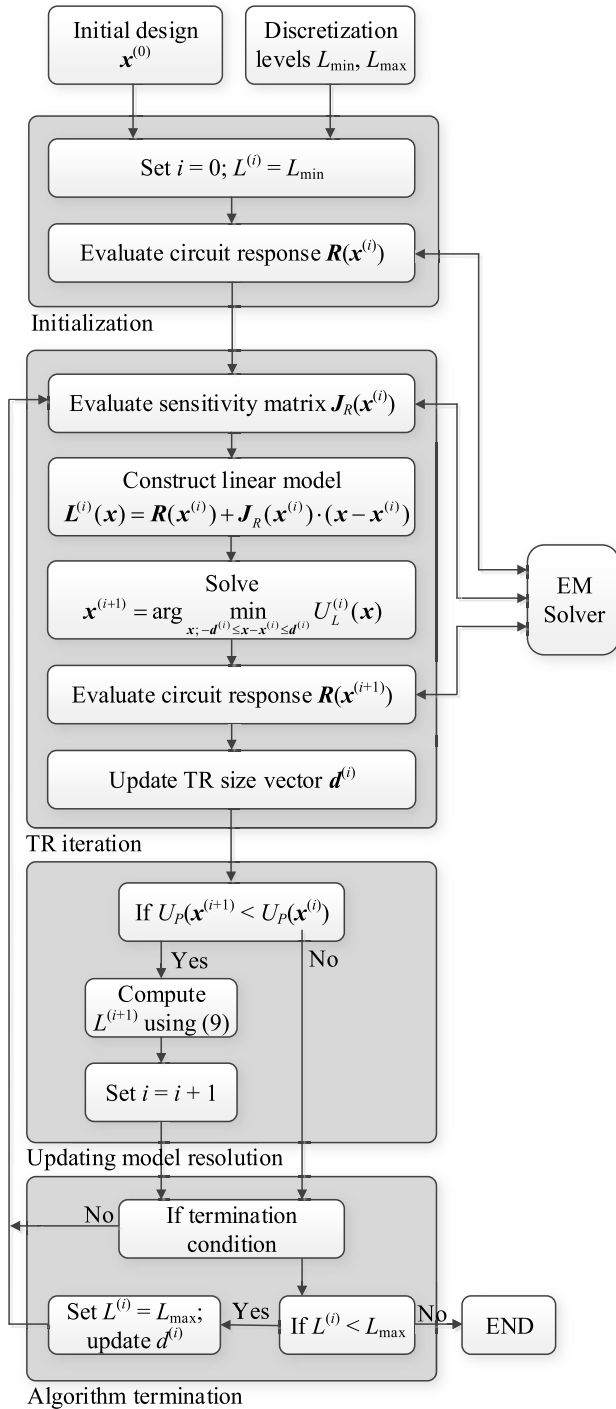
Initial design $\boldsymbol{x}^{(0)}$

Discretization levels $L_{\min}$, $L_{\max}$

Set $i = 0$; $L^{(i)} = L_{\min}$

Evaluate circuit response $\boldsymbol{R}(\boldsymbol{x}^{(i)})$

Initialization

Evaluate sensitivity matrix $\boldsymbol{J}_R(\boldsymbol{x}^{(i)})$

Construct linear model
$\boldsymbol{L}^{(i)}(\boldsymbol{x}) = \boldsymbol{R}(\boldsymbol{x}^{(i)}) + \boldsymbol{J}_R(\boldsymbol{x}^{(i)}) \cdot (\boldsymbol{x} - \boldsymbol{x}^{(i)})$

Solve
$\boldsymbol{x}^{(i+1)} = \arg \min_{\boldsymbol{x};\, -\boldsymbol{d}^{(i)} \leq \boldsymbol{x} - \boldsymbol{x}^{(i)} \leq \boldsymbol{d}^{(i)}} U_L^{(i)}(\boldsymbol{x})$

Evaluate circuit response $\boldsymbol{R}(\boldsymbol{x}^{(i+1)})$

Update TR size vector $\boldsymbol{d}^{(i)}$

EM Solver

TR iteration

If $U_P(\boldsymbol{x}^{(i+1)} < U_P(\boldsymbol{x}^{(i)})$

Yes

No

Compute $L^{(i+1)}$ using (9)

Set $i = i + 1$

Updating model resolution

No

If termination condition

Set $L^{(i)} = L_{\max}$; update $d^{(i)}$

Yes

If $L^{(i)} < L_{\max}$

No

END

Algorithm termination